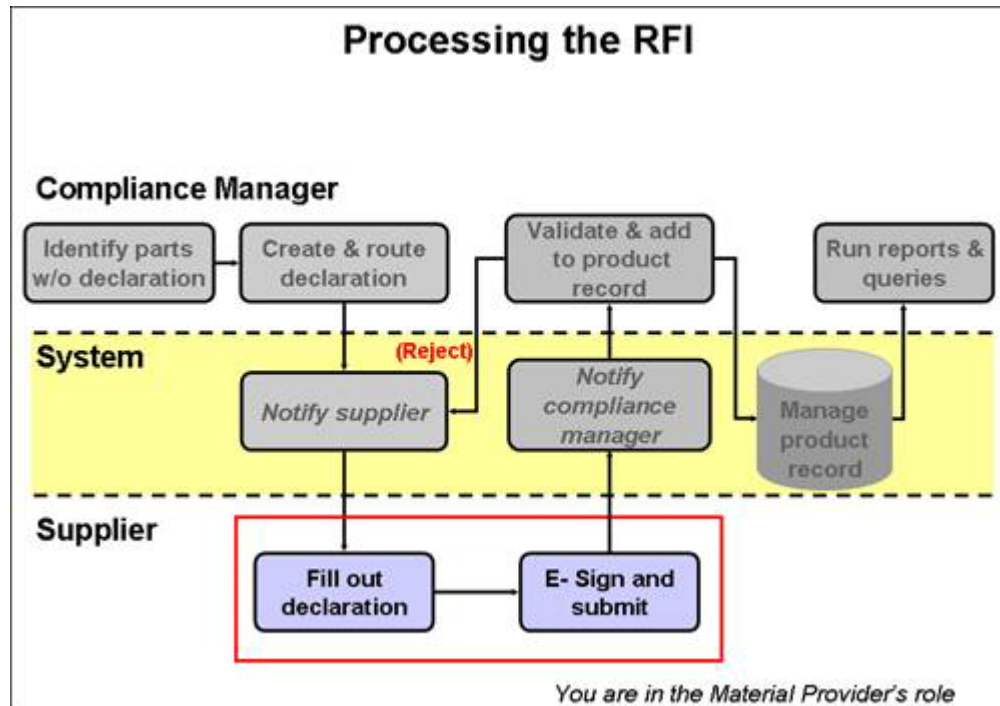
Processing the RFI

Compliance Manager

Identify parts w/o declaration

Create & route declaration

Validate & add to product record

Run reports & queries

System

(Reject)

Notify supplier

Notify compliance manager

Manage product record

Supplier

Fill out declaration

E- Sign and submit

You are in the Material Provider's role